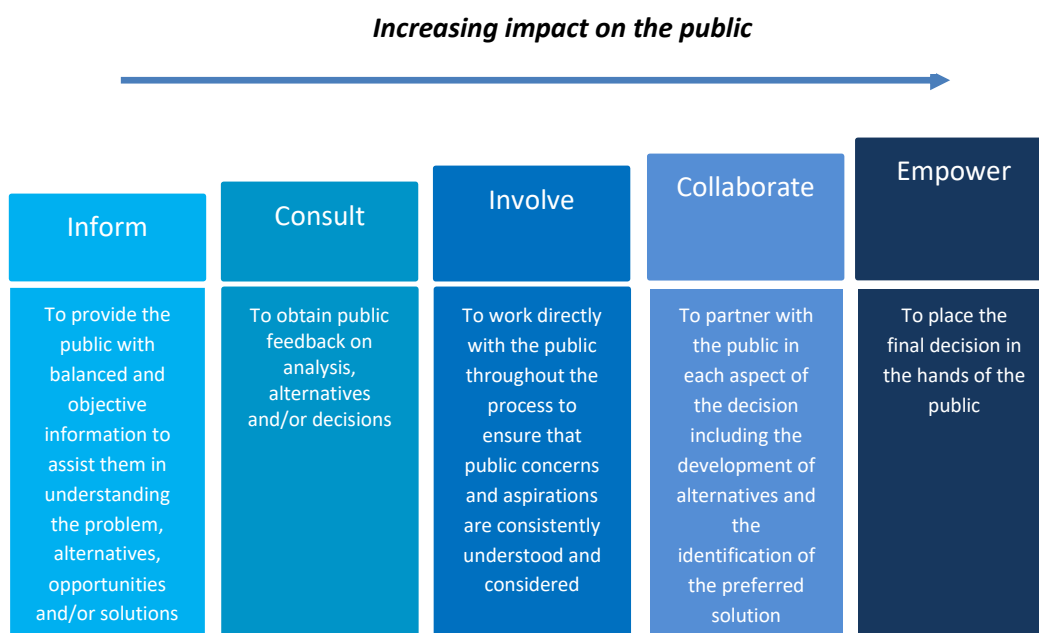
*Increasing impact on the public*

Inform

To provide the public with balanced and objective information to assist them in understanding the problem, alternatives, opportunities and/or solutions

Consult

To obtain public feedback on analysis, alternatives and/or decisions

Involve

To work directly with the public throughout the process to ensure that public concerns and aspirations are consistently understood and considered

Collaborate

To partner with the public in each aspect of the decision including the development of alternatives and the identification of the preferred solution

Empower

To place the final decision in the hands of the public